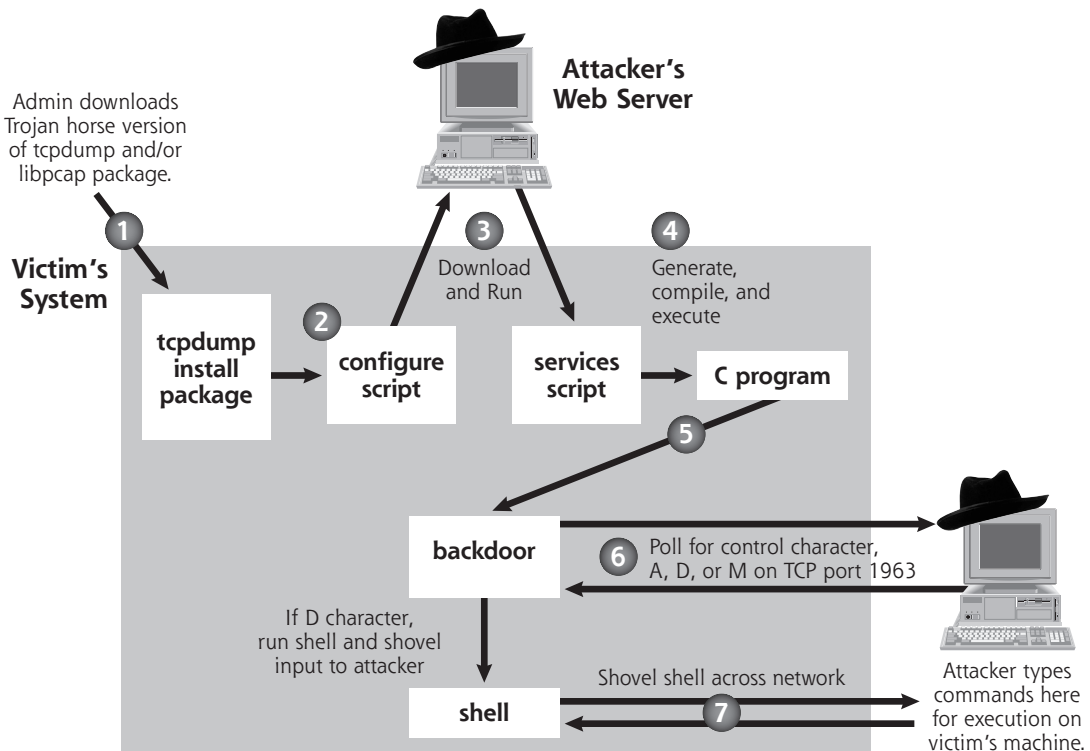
Attacker's Web Server

Admin downloads Trojan horse version of tcpdump and/or libpcap package.

1

Victim's System

tcpdump install package

2

configure script

3

Download and Run

4

Generate, compile, and execute

services script

C program

5

backdoor

6

Poll for control character, A, D, or M on TCP port 1963

If D character, run shell and shovel input to attacker

Shovel shell across network

shell

7

Attacker types commands here for execution on victim's machine.